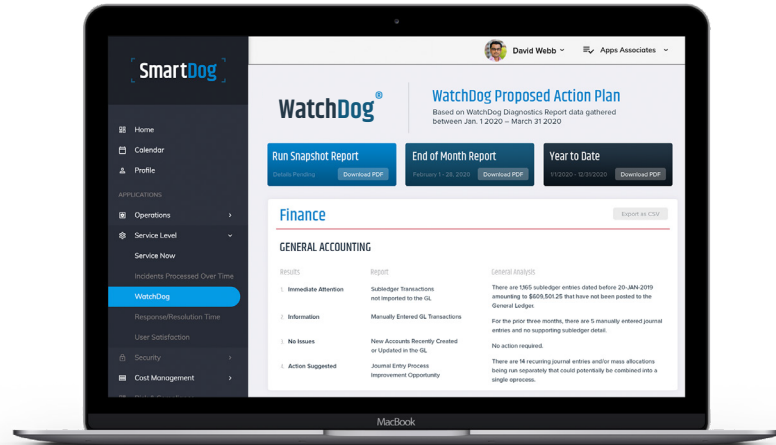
SmartDog

Home
Calendar
Profile
APPLICATIONS
Operations
Service Level
Service Now
Incidents Processed Over Time
WatchDog
Response/Resolution Time
User Satisfaction
Security
Cost Management

David Webb
Apps Associates

WatchDog®

WatchDog Proposed Action Plan
Based on WatchDog Diagnostics Report data gathered between Jan. 1 2020 – March 31 2020

Run Snapshot Report
Details Pending
Download PDF

End of Month Report
February 1 - 28, 2020
Download PDF

Year to Date
1/1/2020 - 12/31/2020
Download PDF

Finance
Export as CSV

GENERAL ACCOUNTING

| Results | Report | General Analysis |
|---|---|---|
| Immediate Attention | Subledger Transactions not imported to the GL | There are 1,165 subledger entries dated before 20-JAN-2019 amounting to $609,501.25 that have not been posted to the General Ledger. |
| Information | Manually Entered GL Transactions | For the prior three months, there are 5 manually entered journal entries and no supporting subledger detail. |
| No Issues | New Accounts Recently Created or Updated in the GL | No action required. |
| Action Suggested | Journal Entry Process Improvement Opportunity | There are 14 recurring journal entries and/or mass allocations being run separately that could potentially be combined into a single oprocess. |

MacBook